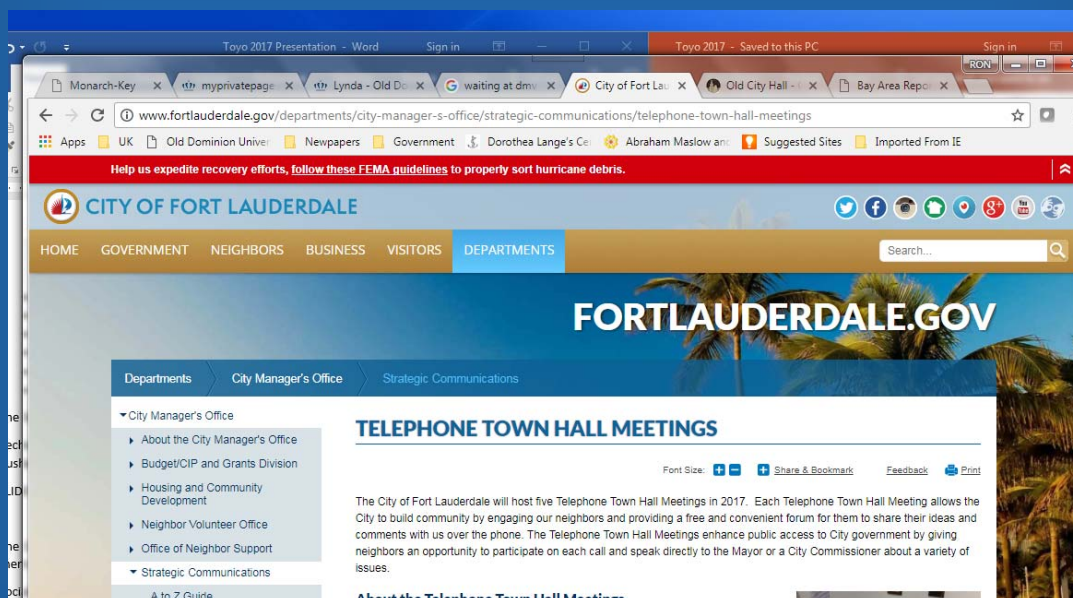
Toyo 2017 Presentation - Word Sign in

Toyo 2017 - Saved to this PC Sign in

RON

Monarch-Key × myprivatepage × Lynda - Old Do × waiting at dm × City of Fort Lau × Old City Hall - × Bay Area Repo ×

www.fortlauderdale.gov/departments/city-manager-s-office/strategic-communications/telephone-town-hall-meetings

Apps UK Old Dominion Univer Newpapers Government Dorothea Lange's Ce Abraham Maslow an Suggested Sites Imported From IE

Help us expedite recovery efforts, follow these FEMA guidelines to properly sort hurricane debris.

CITY OF FORT LAUDERDALE

HOME GOVERNMENT NEIGHBORS BUSINESS VISITORS DEPARTMENTS

Search...

FORTLAUDERDALE.GOV

Departments City Manager's Office Strategic Communications

City Manager's Office
About the City Manager's Office
Budget/CIP and Grants Division
Housing and Community Development
Neighbor Volunteer Office
Office of Neighbor Support
Strategic Communications
A to Z Guide

TELEPHONE TOWN HALL MEETINGS

Font Size: Share & Bookmark Feedback Print

The City of Fort Lauderdale will host five Telephone Town Hall Meetings in 2017. Each Telephone Town Hall Meeting allows the City to build community by engaging our neighbors and providing a free and convenient forum for them to share their ideas and comments with us over the phone. The Telephone Town Hall Meetings enhance public access to City government by giving neighbors an opportunity to participate on each call and speak directly to the Mayor or a City Commissioner about a variety of issues.

About the Telephone Town Hall Meetings